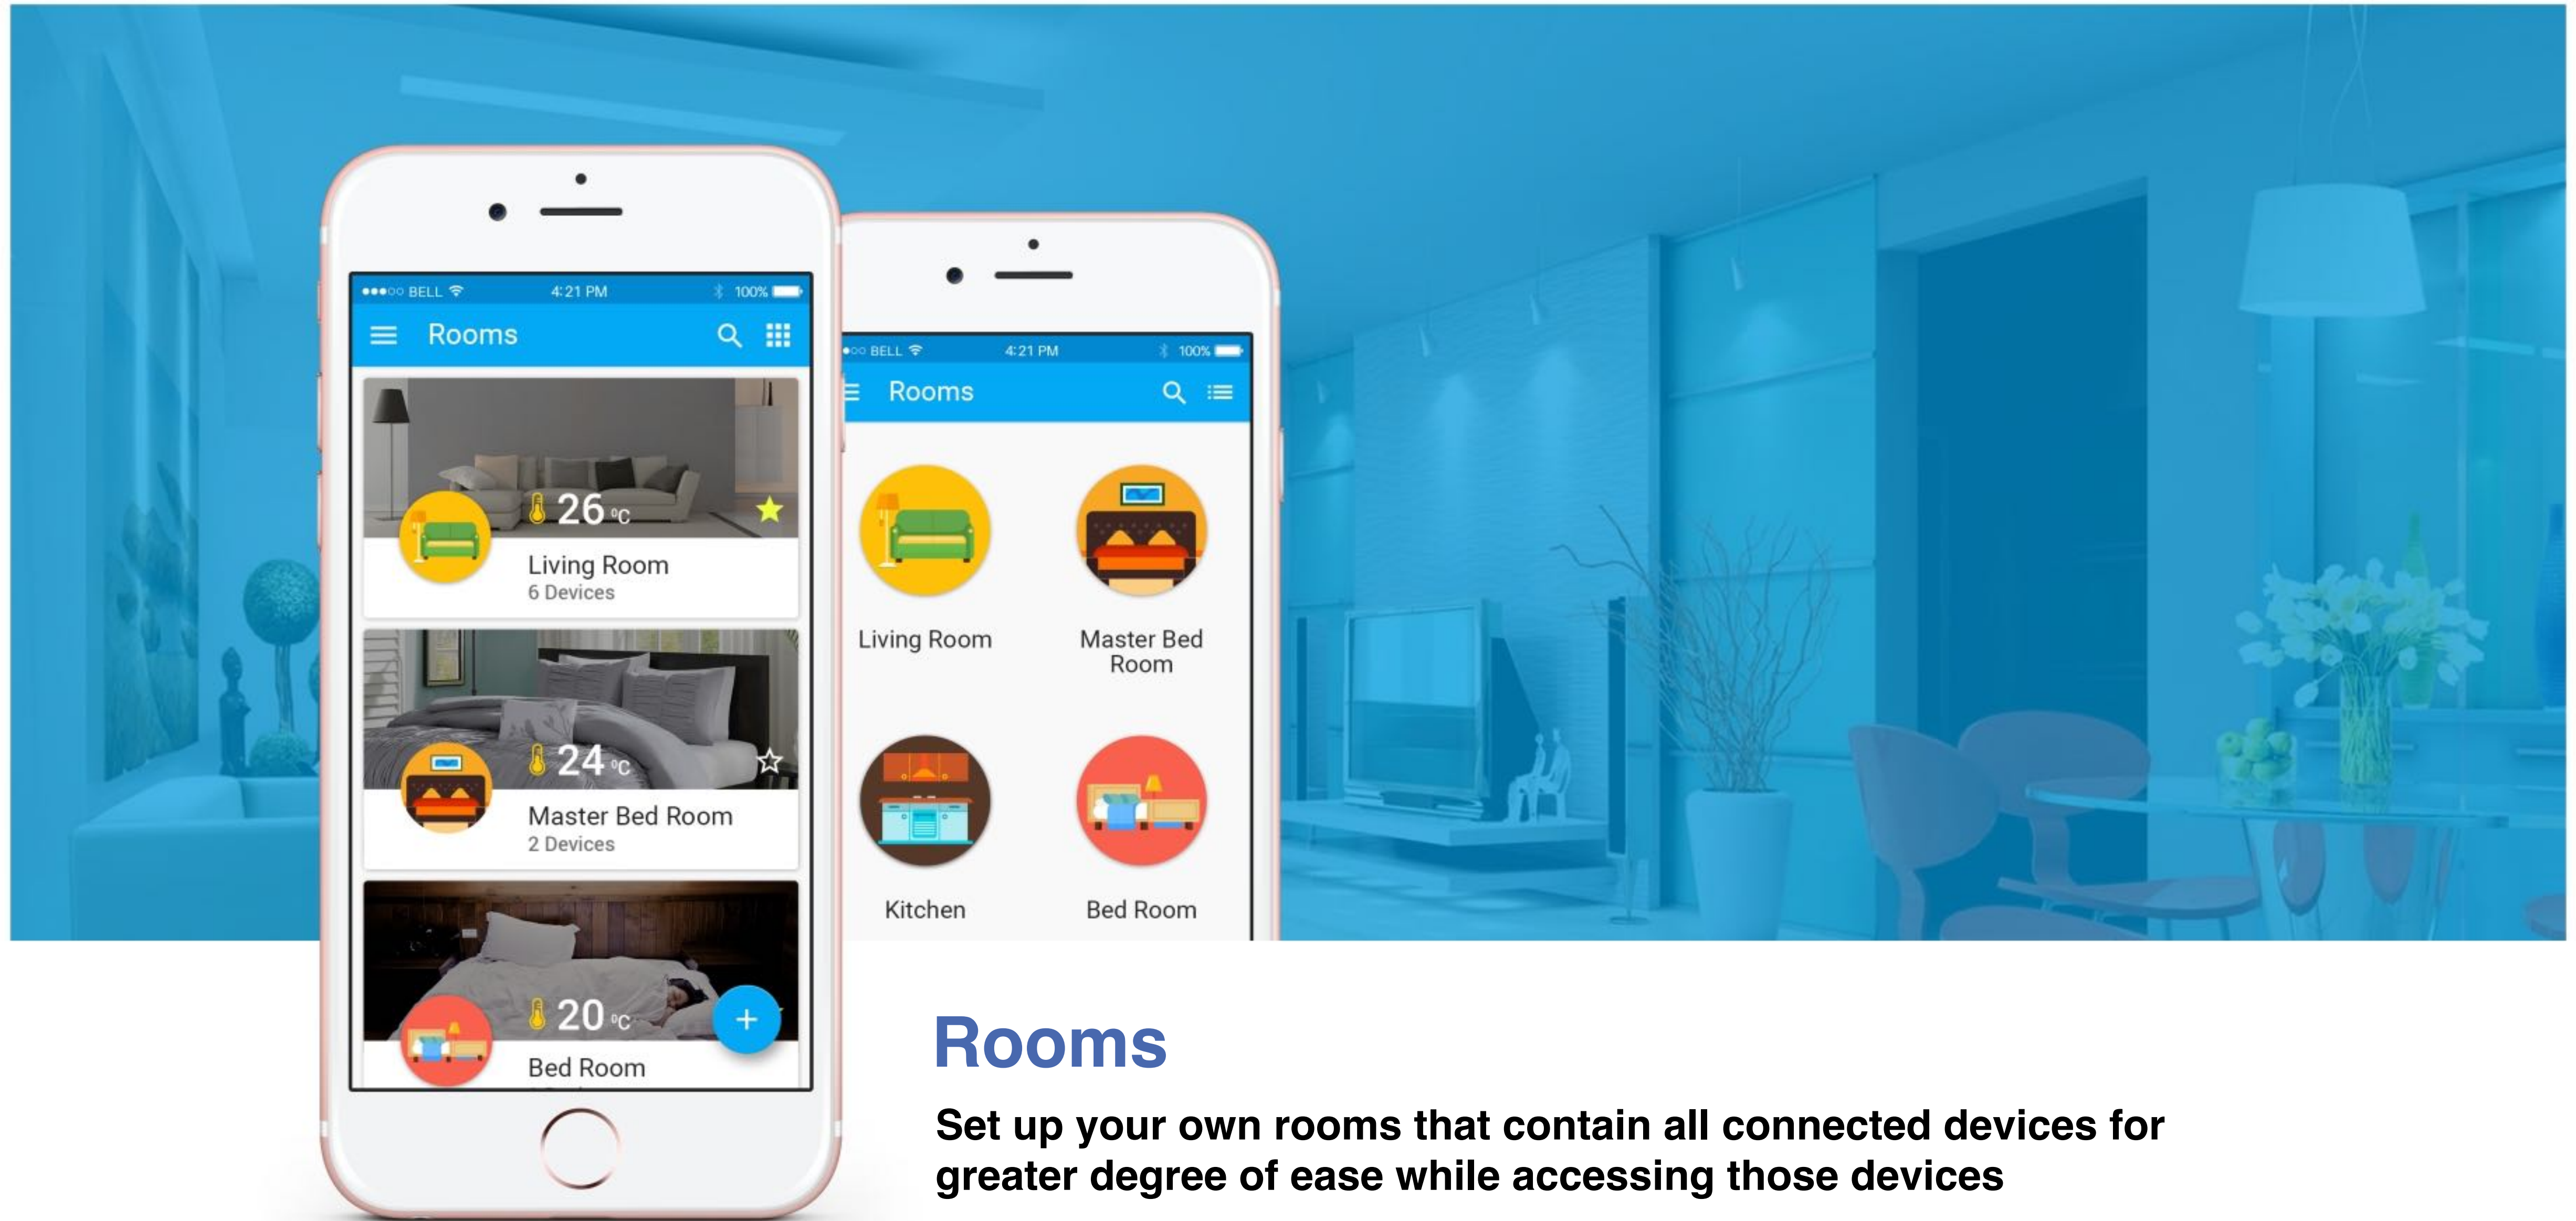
●●●○○ BELL 4:21 PM 100%

Rooms

26 °C

Living Room
6 Devices

24 °C

Master Bed Room
2 Devices

20 °C

Bed Room

+

●○○ BELL 4:21 PM 100%

Rooms

Living Room

Master Bed Room

Kitchen

Bed Room

Rooms

Set up your own rooms that contain all connected devices for greater degree of ease while accessing those devices